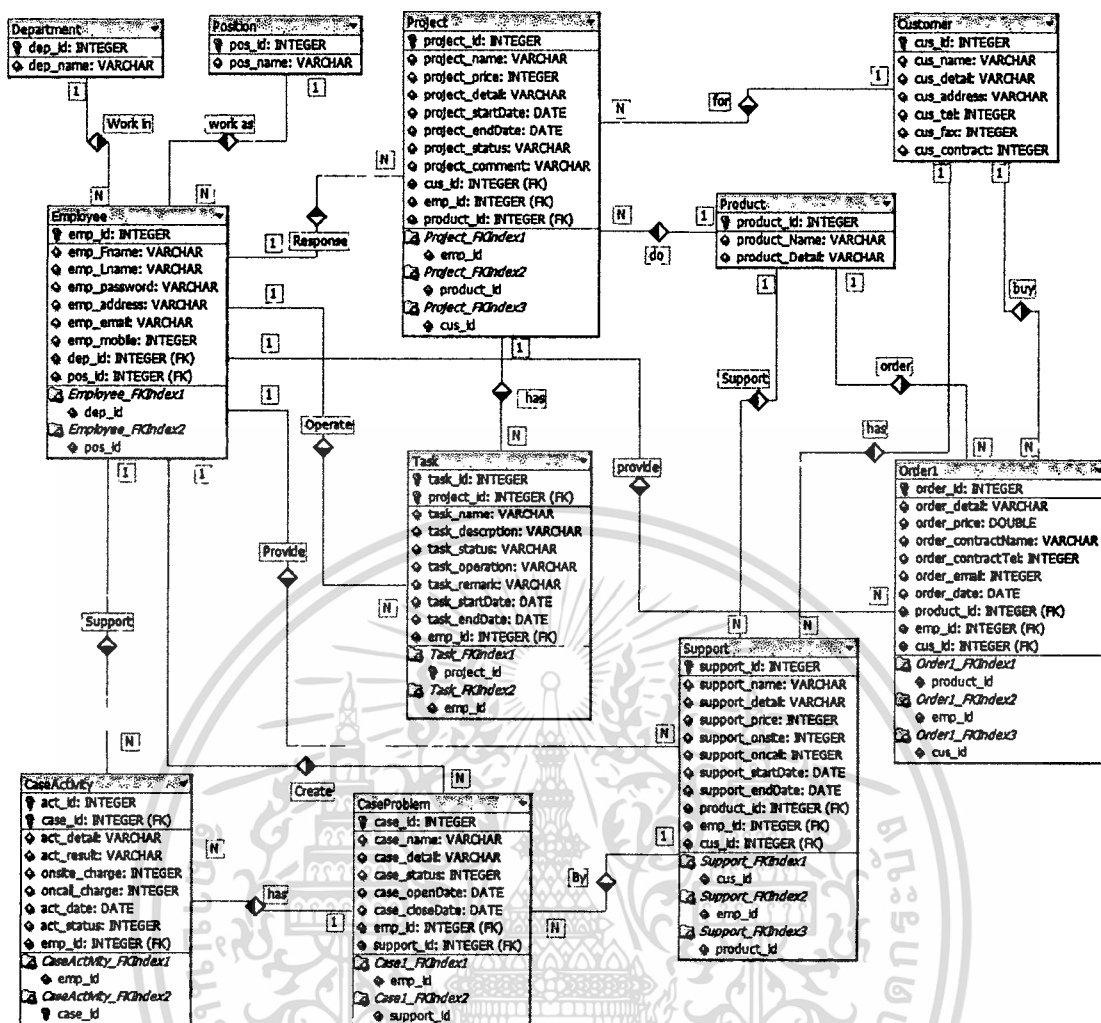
Department
dep_id: INTEGER
dep_name: VARCHAR

Position
pos_id: INTEGER
pos_name: VARCHAR

Project
project_id: INTEGER
project_name: VARCHAR
project_price: INTEGER
project_detail: VARCHAR
project_startDate: DATE
project_endDate: DATE
project_status: VARCHAR
project_comment: VARCHAR
cus_id: INTEGER (FK)
emp_id: INTEGER (FK)
product_id: INTEGER (FK)
Project_FKIndex1
emp_id
Project_FKIndex2
product_id
Project_FKIndex3
cus_id

Customer
cus_id: INTEGER
cus_name: VARCHAR
cus_detail: VARCHAR
cus_address: VARCHAR
cus_tel: INTEGER
cus_fax: INTEGER
cus_contract: INTEGER

1
Work in
N
1
work as
N
N
for
1
1
Response
1
N
do
1

Employee
emp_id: INTEGER
emp_Fname: VARCHAR
emp_Lname: VARCHAR
emp_password: VARCHAR
emp_address: VARCHAR
emp_email: VARCHAR
emp_mobile: INTEGER
dep_id: INTEGER (FK)
pos_id: INTEGER (FK)
Employee_FKIndex1
dep_id
Employee_FKIndex2
pos_id

Product
product_id: INTEGER
product_Name: VARCHAR
product_Detail: VARCHAR

1
1
1
1
1
buy
has
N
Support
order
Operate
has
N
N
provide
1
1

Task
task_id: INTEGER
project_id: INTEGER (FK)
task_name: VARCHAR
task_description: VARCHAR
task_status: VARCHAR
task_operation: VARCHAR
task_remark: VARCHAR
task_startDate: DATE
task_endDate: DATE
emp_id: INTEGER (FK)
Task_FKIndex1
project_id
Task_FKIndex2
emp_id

Order1
order_id: INTEGER
order_detail: VARCHAR
order_price: DOUBLE
order_contractName: VARCHAR
order_contractTel: INTEGER
order_email: INTEGER
order_date: DATE
product_id: INTEGER (FK)
emp_id: INTEGER (FK)
cus_id: INTEGER (FK)
Order1_FKIndex1
product_id
Order1_FKIndex2
emp_id
Order1_FKIndex3
cus_id

Provide
Support
N
N
N
N
N

Support
support_id: INTEGER
support_name: VARCHAR
support_detail: VARCHAR
support_price: INTEGER
support_onsite: INTEGER
support_oncall: INTEGER
support_startDate: DATE
support_endDate: DATE
product_id: INTEGER (FK)
emp_id: INTEGER (FK)
cus_id: INTEGER (FK)
Support_FKIndex1
cus_id
Support_FKIndex2
emp_id
Support_FKIndex3
product_id

N
Create
N
N
1
By
N
has
1

CaseActivity
act_id: INTEGER
case_id: INTEGER (FK)
act_detail: VARCHAR
act_result: VARCHAR
onsite_charge: INTEGER
oncall_charge: INTEGER
act_date: DATE
act_status: INTEGER
emp_id: INTEGER (FK)
CaseActivity_FKIndex1
emp_id
CaseActivity_FKIndex2
case_id

CaseProblem
case_id: INTEGER
case_name: VARCHAR
case_detail: VARCHAR
case_status: INTEGER
case_openDate: DATE
case_closeDate: DATE
emp_id: INTEGER (FK)
support_id: INTEGER (FK)
Case1_FKIndex1
emp_id
Case1_FKIndex2
support_id